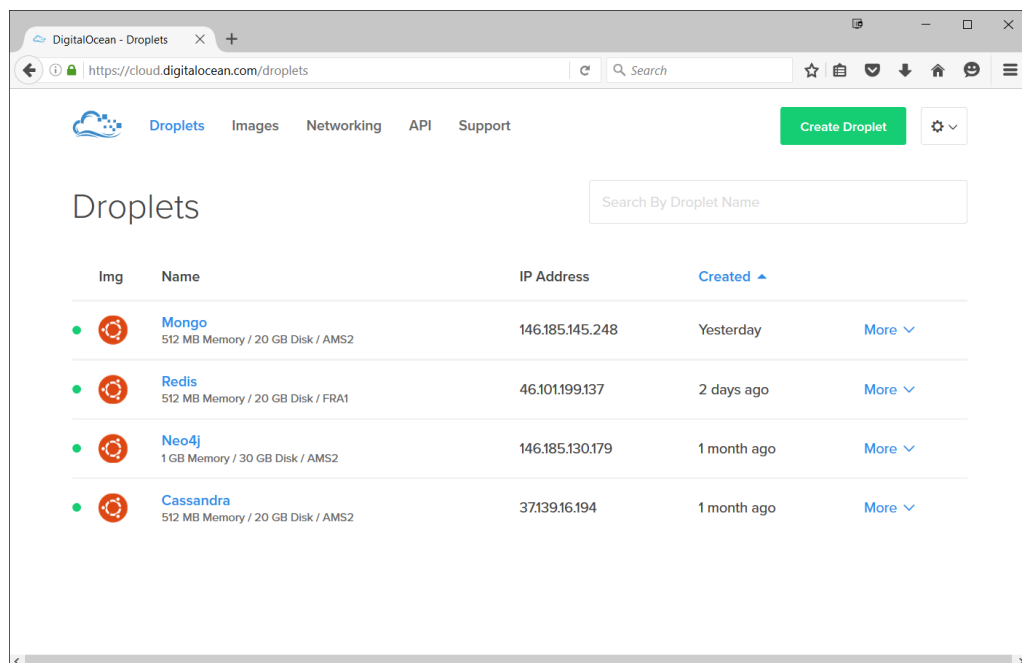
DigitalOcean - Droplets

https://cloud.digitalocean.com/droplets

Search

Droplets Images Networking API Support

Create Droplet

Droplets

Search By Droplet Name

| Img | Name | IP Address | Created ▲ | |
|---|---|---|---|---|
| | Mongo 512 MB Memory / 20 GB Disk / AMS2 | 146.185.145.248 | Yesterday | More |
| | Redis 512 MB Memory / 20 GB Disk / FRA1 | 46.101.199.137 | 2 days ago | More |
| | Neo4j 1 GB Memory / 30 GB Disk / AMS2 | 146.185.130.179 | 1 month ago | More |
| | Cassandra 512 MB Memory / 20 GB Disk / AMS2 | 37.139.16.194 | 1 month ago | More |